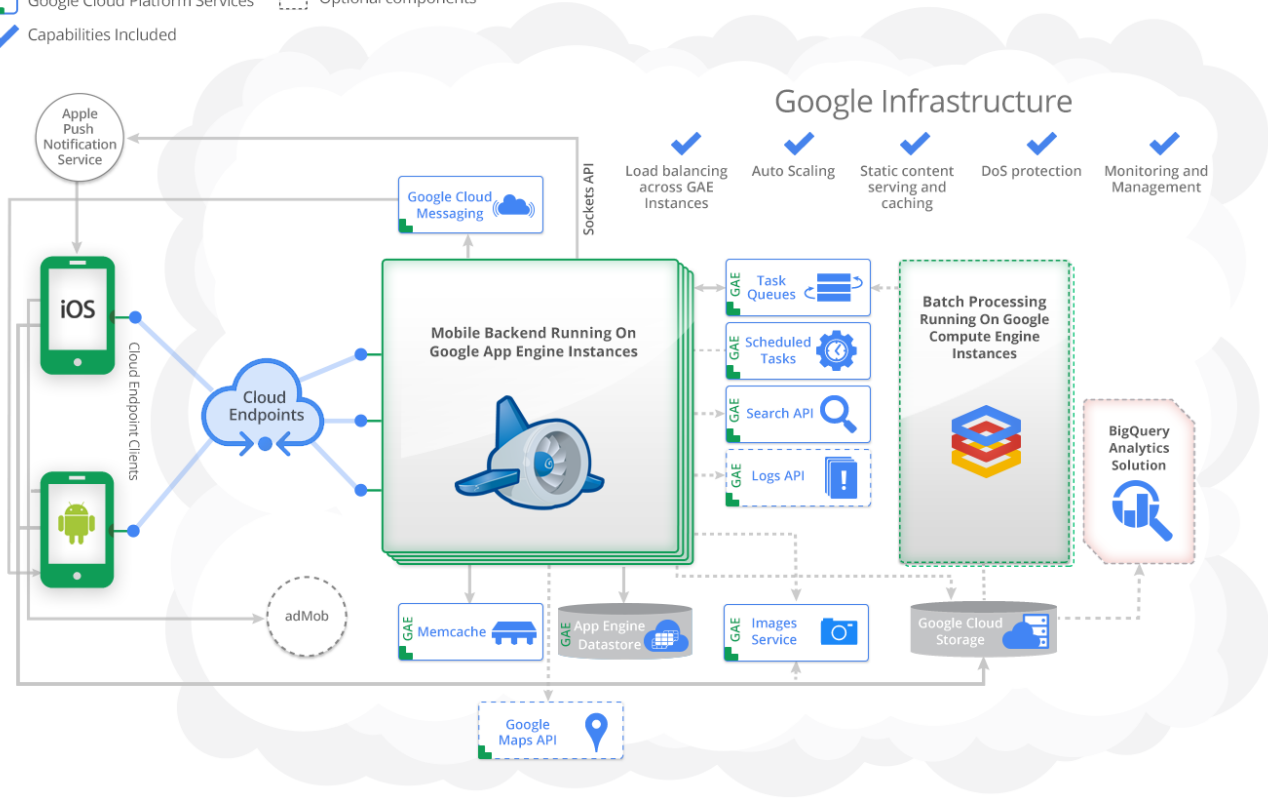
Google Cloud Platform Services
Optional components
Capabilities Included

Google Infrastructure

Load balancing across GAE Instances
Auto Scaling
Static content serving and caching
DoS protection
Monitoring and Management

Apple Push Notification Service

Sockets API

Google Cloud Messaging

iOS

Cloud Endpoint Clients

Cloud Endpoints

Mobile Backend Running On Google App Engine Instances

GAE Task Queues
GAE Scheduled Tasks
GAE Search API
GAE Logs API

Batch Processing Running On Google Compute Engine Instances

BigQuery Analytics Solution

adMob

GAE Memcache
GAE App Engine Datastore
GAE Images Service
Google Cloud Storage

Google Maps API